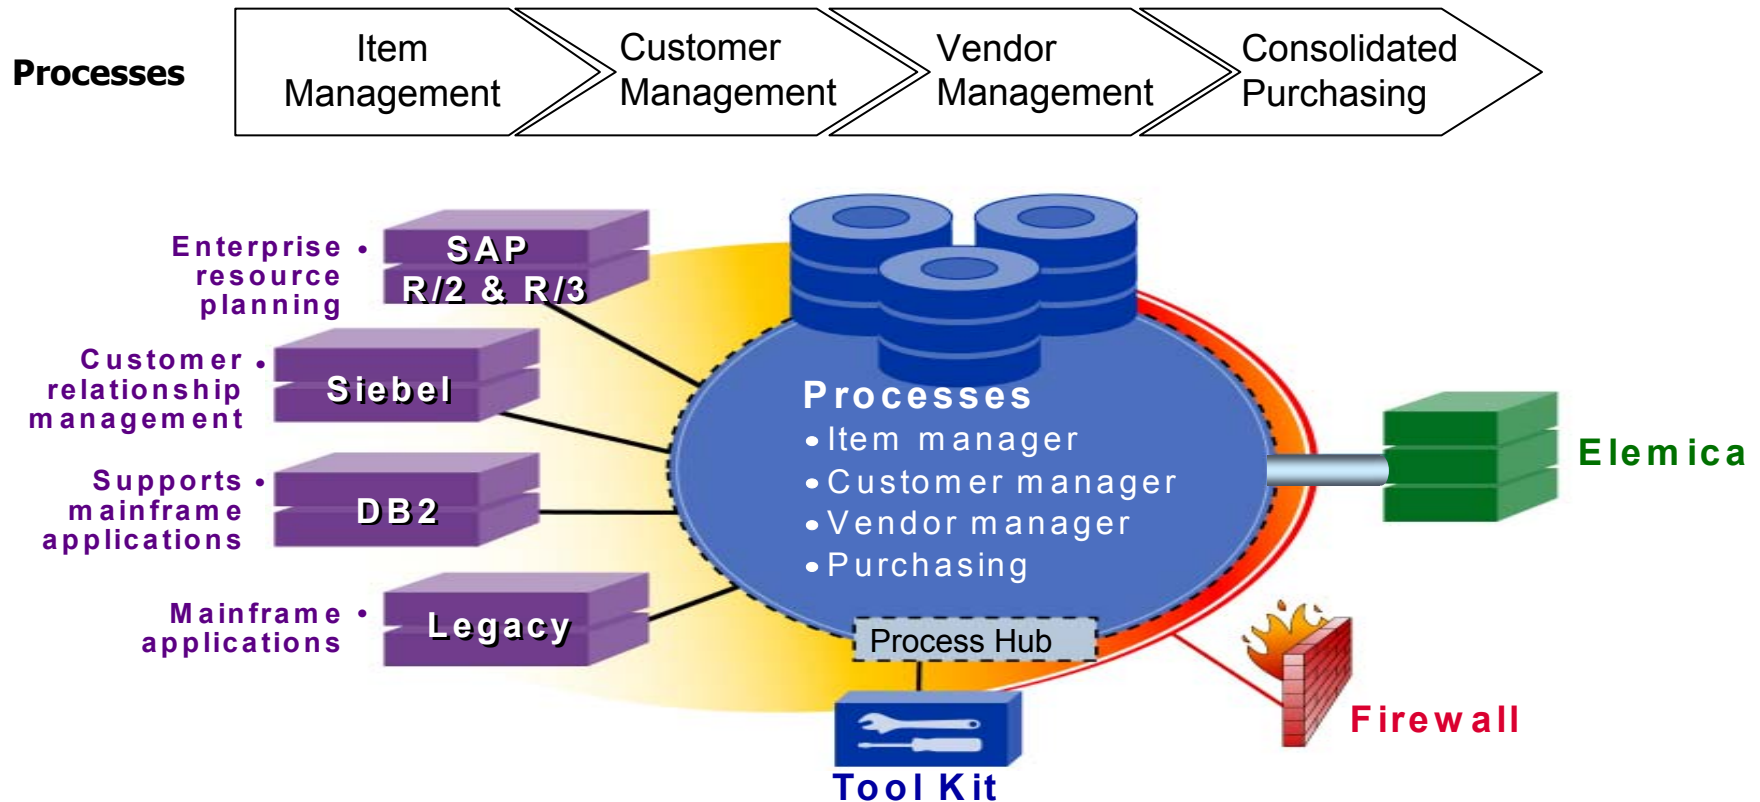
Processes

Item Management

Customer Management

Vendor Management

Consolidated Purchasing

Enterprise resource planning •

SAP R/2 & R/3

Customer relationship management •

Siebel

Supports mainframe applications •

DB2

Mainframe applications •

Legacy

Processes
• Item manager
• Customer manager
• Vendor manager
• Purchasing

Process Hub

Elemica

Firewall

Tool Kit